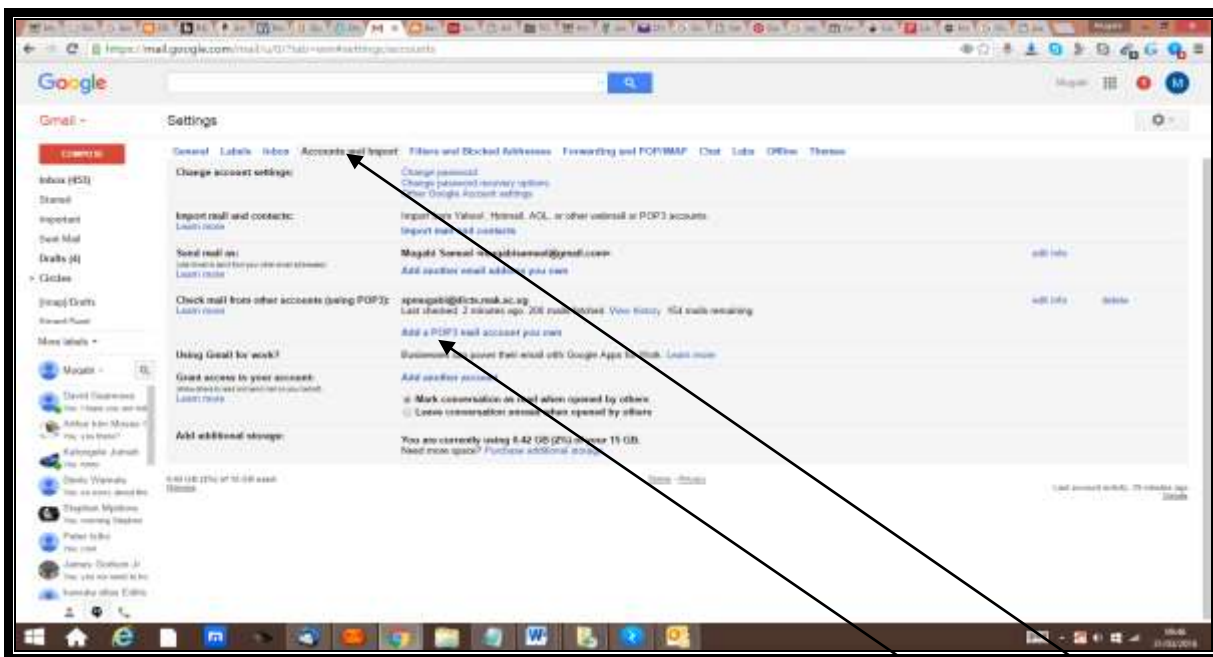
https://mail.google.com/mail/u/0/?tab=wm#settings/accounts

Google

Mugabi

Gmail ▾

Settings

COMPOSE

Inbox (453)
Starred
Important
Sent Mail
Drafts (4)
▸ Circles
[Imap]/Drafts
More labels ▾

General Labels Inbox Accounts and Import Filters and Blocked Addresses Forwarding and POP/IMAP Chat Labs Offline Themes

Change account settings:
Change password
Change password recovery options
Other Google Account settings

Import mail and contacts:
Learn more
Import from Yahoo!, Hotmail, AOL, or other webmail or POP3 accounts.
Import mail and contacts

Send mail as:
Learn more
Mugabi Samuel <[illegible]@gmail.com>
Add another email address you own
edit info

Check mail from other accounts (using POP3):
Learn more
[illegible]@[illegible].mak.ac.ug
Last checked: 2 minutes ago. 200 mails fetched. View history 154 mails remaining
Add a POP3 mail account you own
edit info delete

Using Gmail for work?
Businesses can power their email with Google Apps for Work. Learn more

Grant access to your account:
Learn more
Add another account
Mark conversation as read when opened by others
Leave conversation unread when opened by others

Add additional storage:
You are currently using 0.42 GB (2%) of your 15 GB.
Need more space? Purchase additional storage

0.42 GB (2%) of 15 GB used
Manage
Terms - Privacy
Last account activity: 26 minutes ago
Details